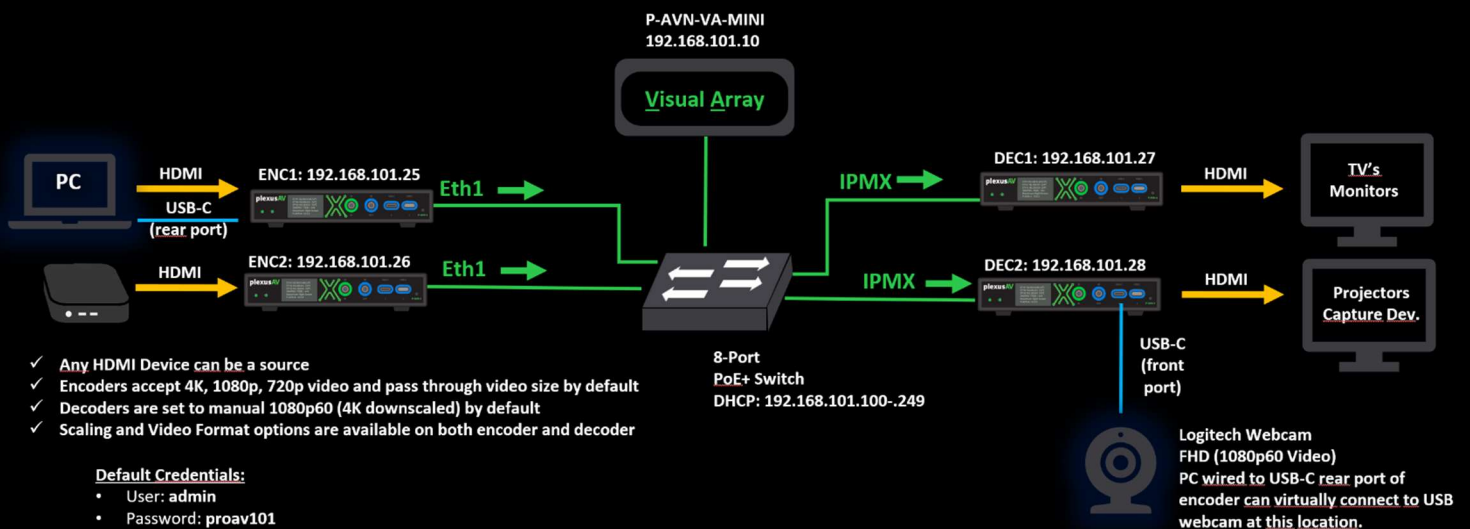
P-AVN-VA-MINI
192.168.101.10

Visual Array

PC

HDMI

USB-C
(rear port)

ENC1: 192.168.101.25

plexusAV

Eth1

HDMI

ENC2: 192.168.101.26

plexusAV

Eth1

IPMX

DEC1: 192.168.101.27

plexusAV

HDMI

TV's
Monitors

IPMX

DEC2: 192.168.101.28

plexusAV

HDMI

Projectors
Capture Dev.

USB-C
(front
port)

8-Port
PoE+ Switch
DHCP: 192.168.101.100-.249

✓ Any HDMI Device can be a source
✓ Encoders accept 4K, 1080p, 720p video and pass through video size by default
✓ Decoders are set to manual 1080p60 (4K downscaled) by default
✓ Scaling and Video Format options are available on both encoder and decoder

Default Credentials:
• User: admin
• Password: proav101

Logitech Webcam
FHD (1080p60 Video)
PC wired to USB-C rear port of encoder can virtually connect to USB webcam at this location.